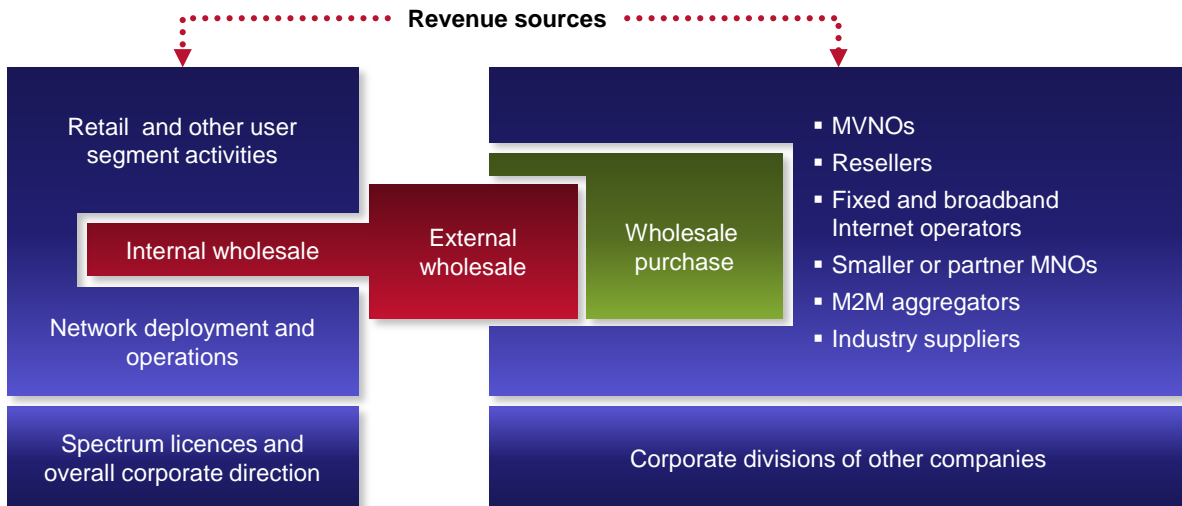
Revenue sources

Retail and other user segment activities

Internal wholesale

External wholesale

Wholesale purchase

Network deployment and operations

- MVNOs
- Resellers
- Fixed and broadband Internet operators
- Smaller or partner MNOs
- M2M aggregators
- Industry suppliers

Spectrum licences and overall corporate direction

Corporate divisions of other companies